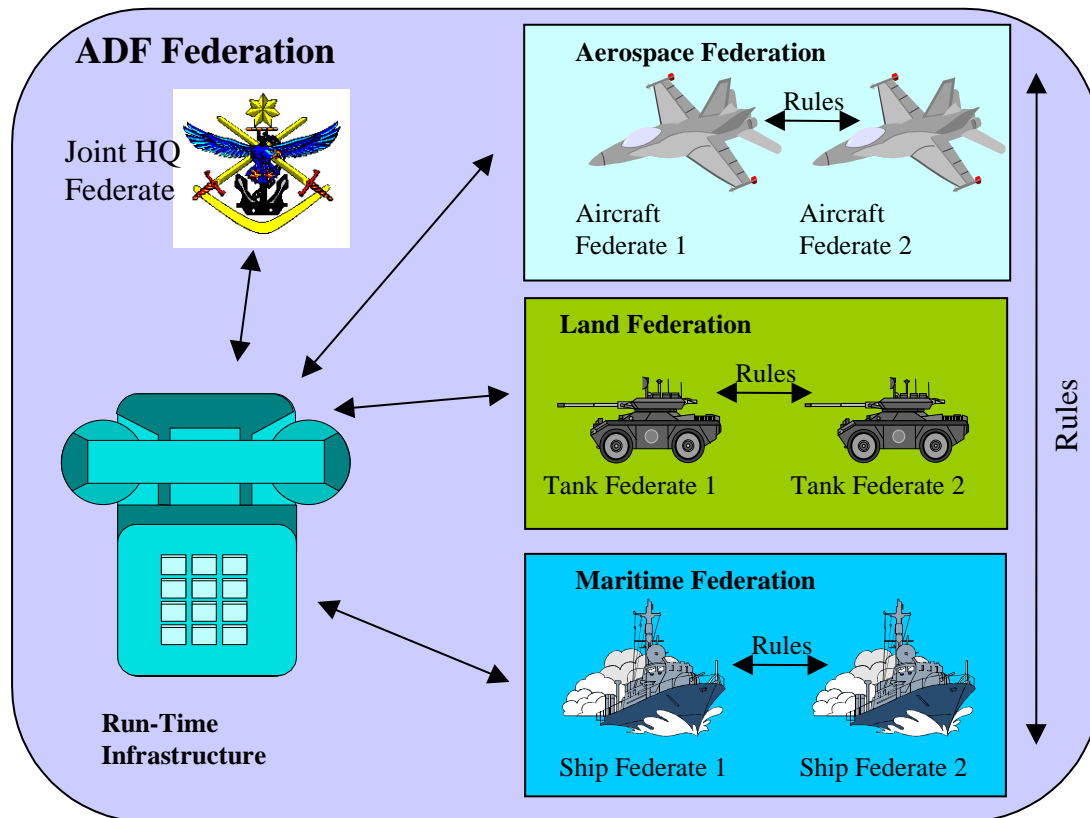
ADF Federation

Joint HQ Federate

Aerospace Federation

Rules

Aircraft Federate 1

Aircraft Federate 2

Land Federation

Rules

Tank Federate 1

Tank Federate 2

Maritime Federation

Rules

Ship Federate 1

Ship Federate 2

Rules

Run-Time Infrastructure